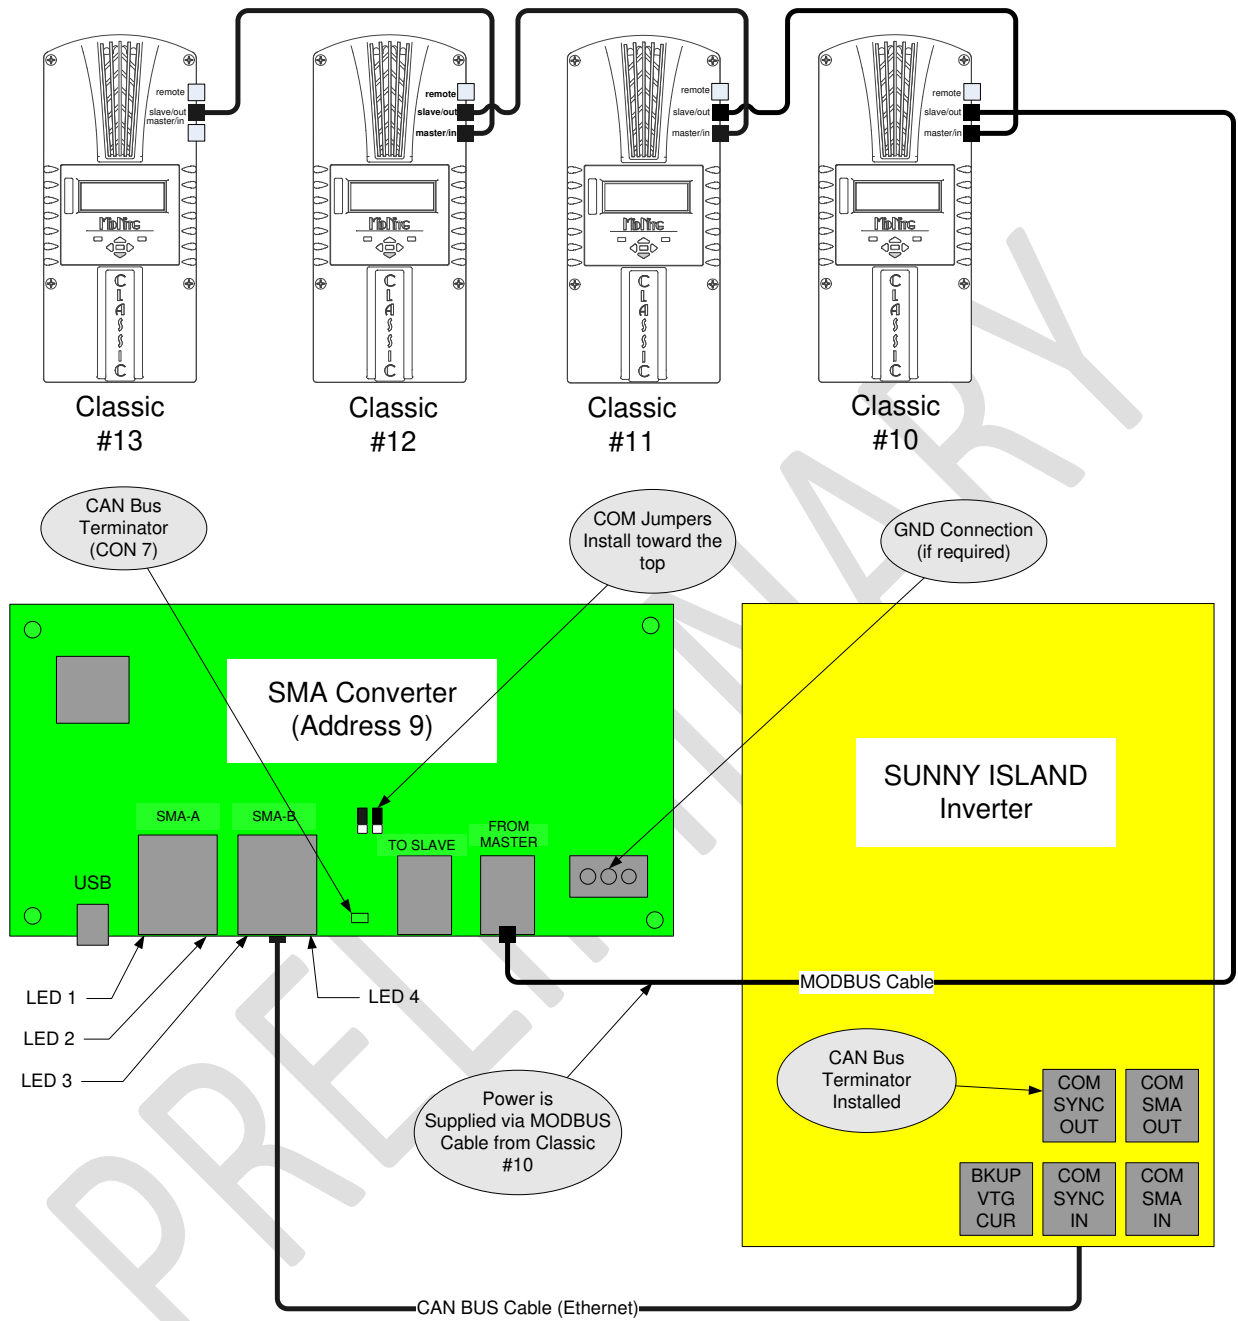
remote
slave/out
master/in
Classic
#13

remote
slave/out
master/in
Classic
#12

remote
slave/out
master/in
Classic
#11

remote
slave/out
master/in
Classic
#10

CAN Bus Terminator (CON 7)

COM Jumpers Install toward the top

GND Connection (if required)

SMA Converter (Address 9)

SMA-A
SMA-B
TO SLAVE
FROM MASTER
USB

SUNNY ISLAND Inverter

LED 1
LED 2
LED 3
LED 4

MODBUS Cable

Power is Supplied via MODBUS Cable from Classic #10

CAN Bus Terminator Installed

| COM SYNC OUT | COM SMA OUT |
| BKUP VTG CUR | COM SYNC IN | COM SMA IN |

CAN BUS Cable (Ethernet)

PRELIMINARY